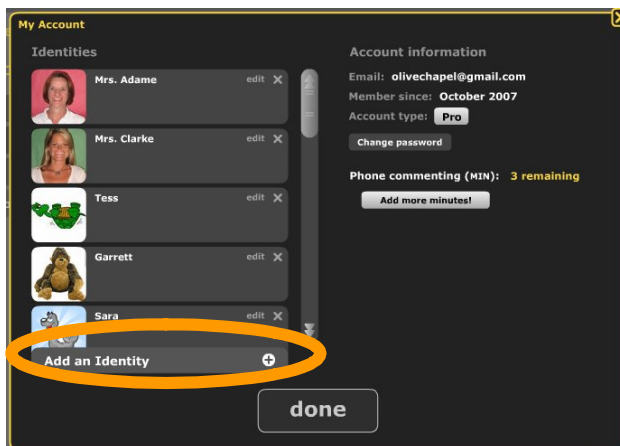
My Account

Identities

Mrs. Adame edit ✕

Mrs. Clarke edit ✕

Tess edit ✕

Garrett edit ✕

Sara edit ✕

Add an Identity

Account information

Email: olivechapel@gmail.com

Member since: October 2007

Account type: Pro

Change password

Phone commenting (MIN): 3 remaining

Add more minutes!

done